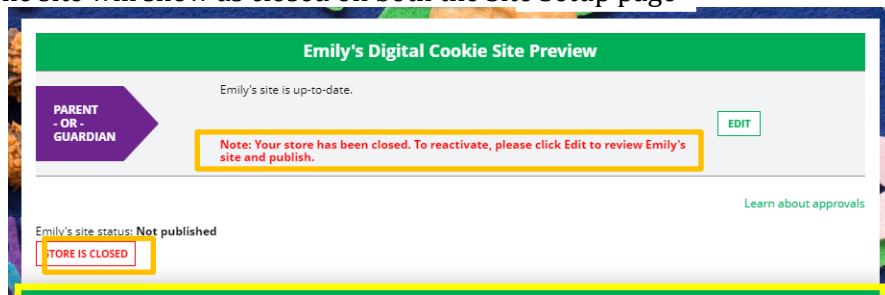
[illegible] site will show as closed on both the Site Setup page

Emily's Digital Cookie Site Preview

PARENT - OR - GUARDIAN

Emily's site is up-to-date.

Note: Your store has been closed. To reactivate, please click Edit to review Emily's site and publish.

EDIT

Learn about approvals

Emily's site status: Not published

STORE IS CLOSED